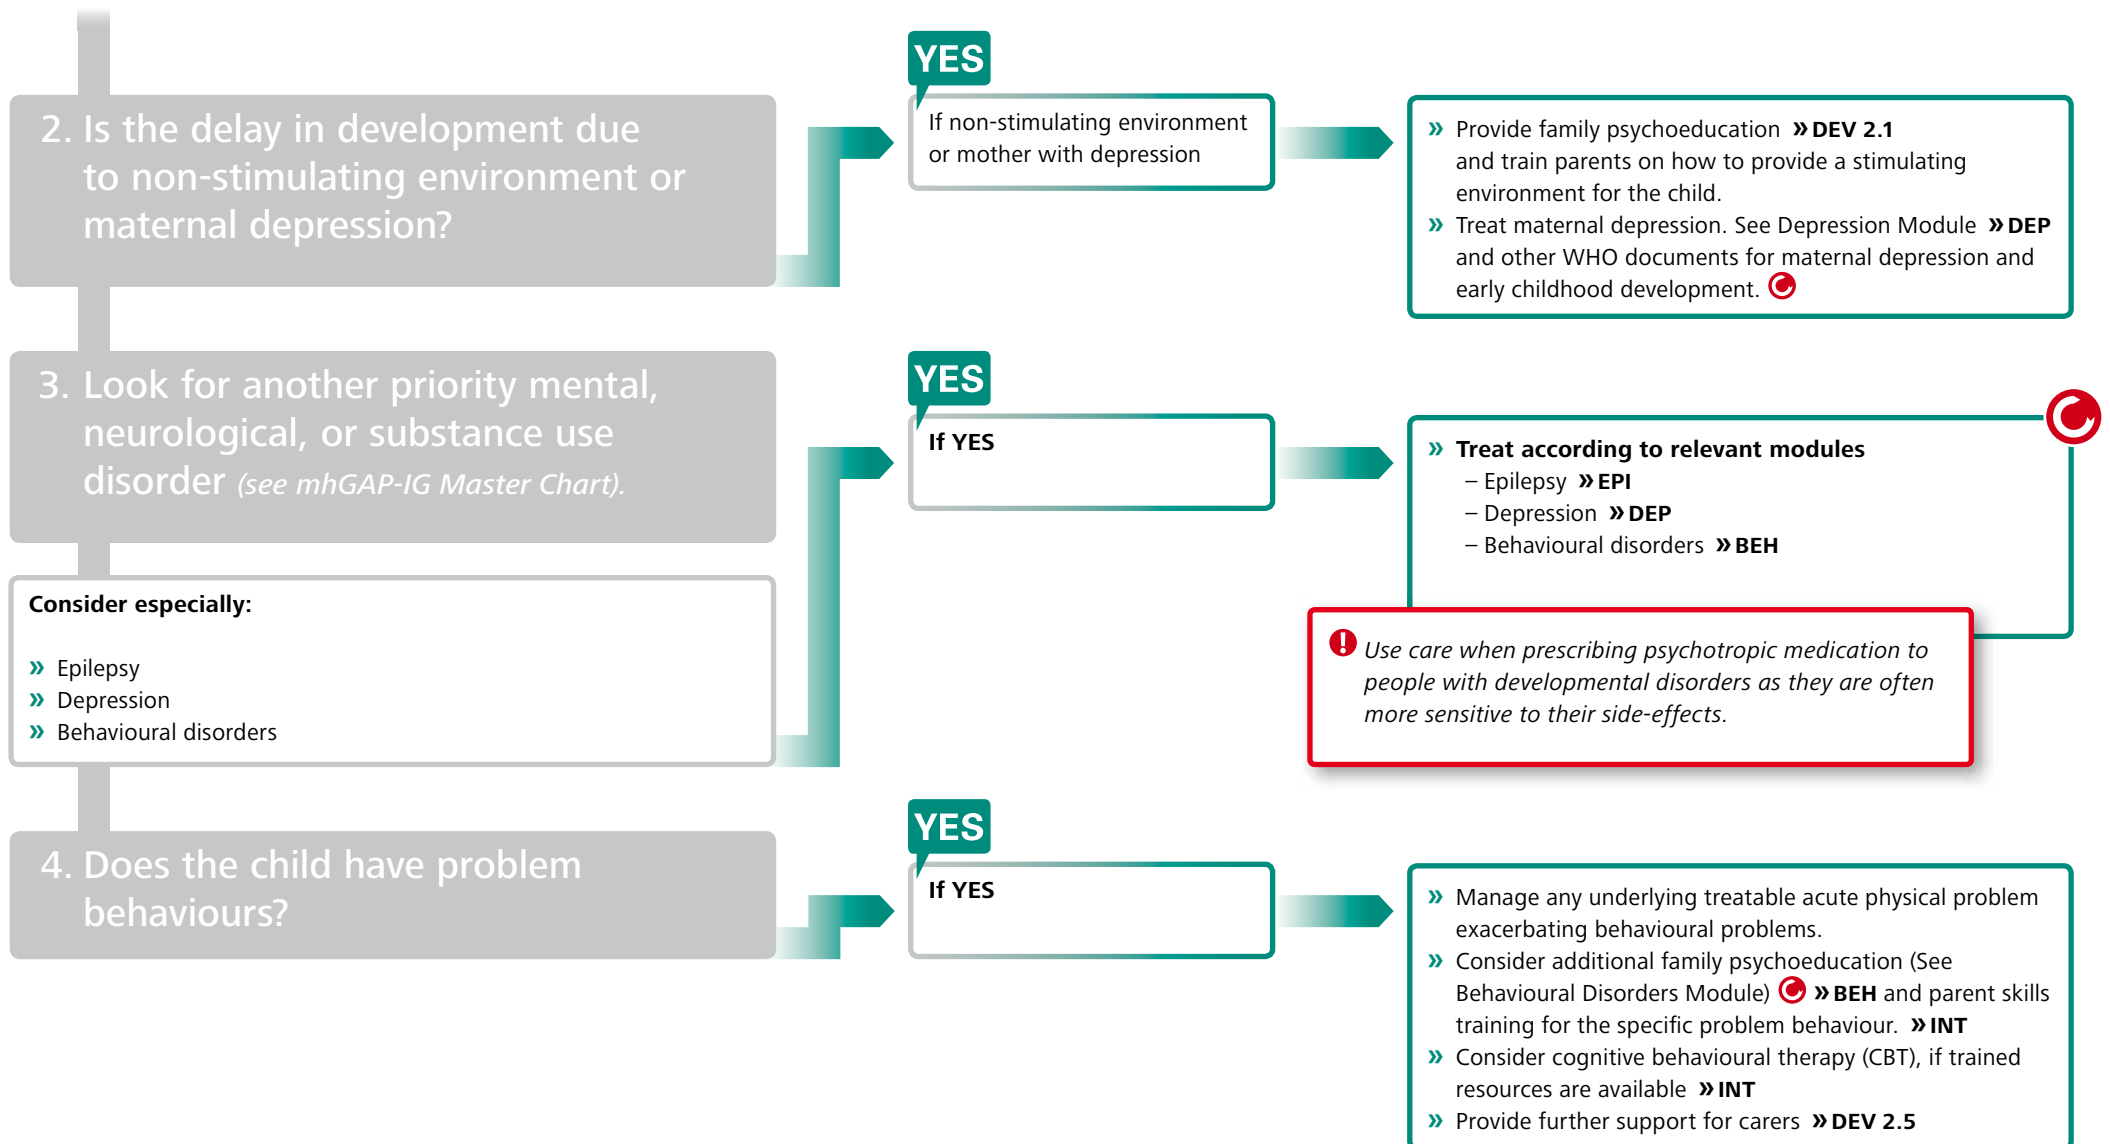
2. Is the delay in development due to non-stimulating environment or maternal depression?

YES

If non-stimulating environment or mother with depression

» Provide family psychoeducation » DEV 2.1 and train parents on how to provide a stimulating environment for the child.
» Treat maternal depression. See Depression Module » DEP and other WHO documents for maternal depression and early childhood development.

3. Look for another priority mental, neurological, or substance use disorder (see mhGAP-IG Master Chart).

Consider especially:

» Epilepsy
» Depression
» Behavioural disorders

YES

If YES

» Treat according to relevant modules
– Epilepsy » EPI
– Depression » DEP
– Behavioural disorders » BEH

Use care when prescribing psychotropic medication to people with developmental disorders as they are often more sensitive to their side-effects.

4. Does the child have problem behaviours?

YES

If YES

» Manage any underlying treatable acute physical problem exacerbating behavioural problems.
» Consider additional family psychoeducation (See Behavioural Disorders Module) » BEH and parent skills training for the specific problem behaviour. » INT
» Consider cognitive behavioural therapy (CBT), if trained resources are available » INT
» Provide further support for carers » DEV 2.5